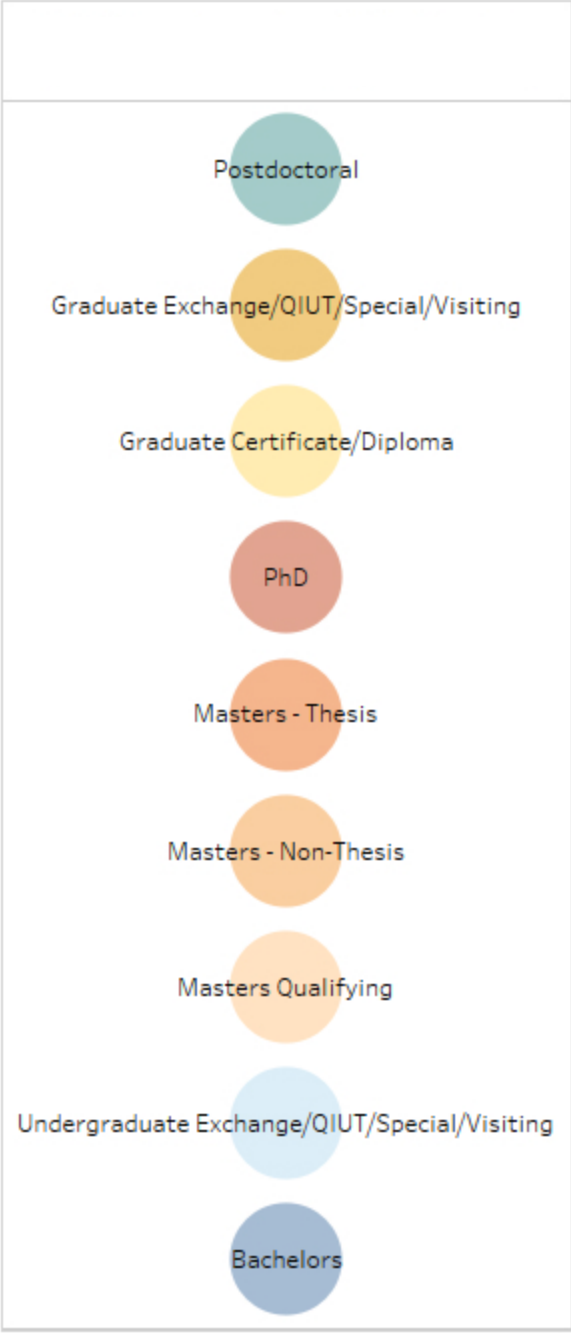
Postdoctoral

Graduate Exchange/QIUT/Special/Visiting

Graduate Certificate/Diploma

PhD

Masters - Thesis

Masters - Non-Thesis

Masters Qualifying

Undergraduate Exchange/QIUT/Special/Visiting

Bachelors